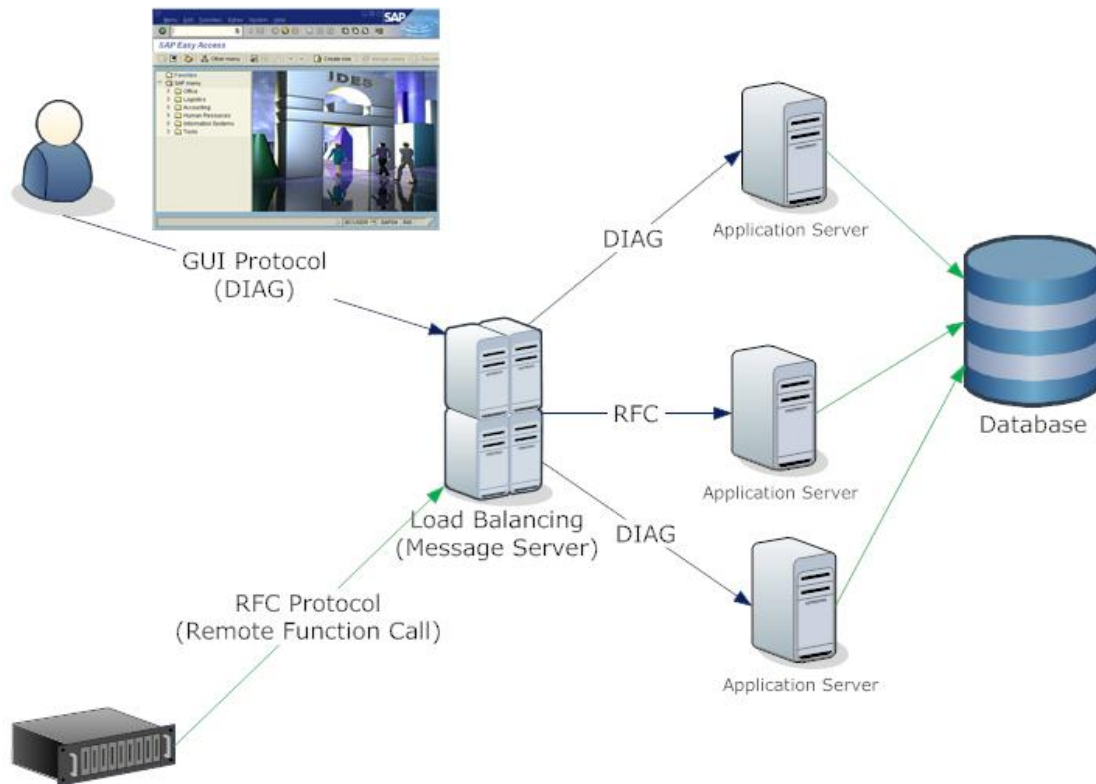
SAP

SAP Easy Access

Other menu

Create role

Favorites
SAP menu
Office
Logistics
Accounting
Human Resources
Information Systems
Tools

IDES

GUI Protocol
(DIAG)

DIAG

Application Server

RFC

Application Server

DIAG

Application Server

Database

Load Balancing
(Message Server)

RFC Protocol
(Remote Function Call)